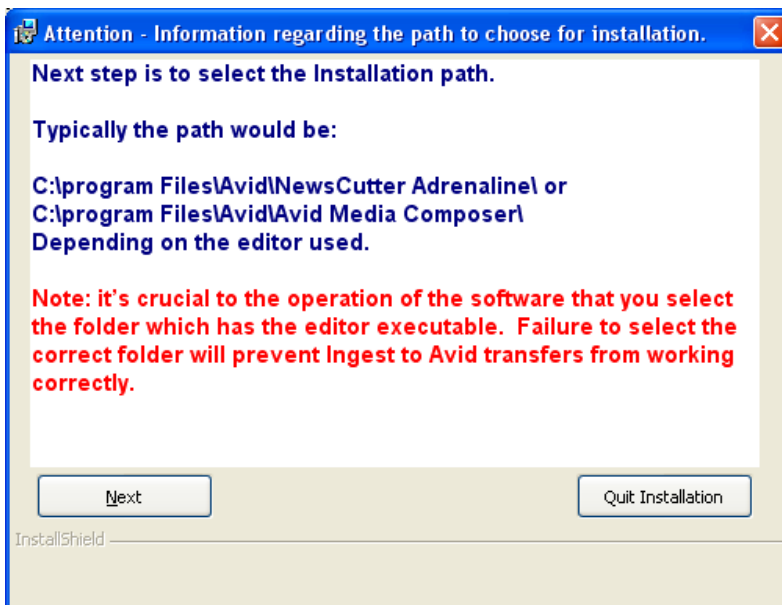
Attention - Information regarding the path to choose for installation.

Next step is to select the Installation path.

Typically the path would be:

C:\program Files\Avid\NewsCutter Adrenaline\ or
C:\program Files\Avid\Avid Media Composer\
Depending on the editor used.

Note: it's crucial to the operation of the software that you select the folder which has the editor executable. Failure to select the correct folder will prevent Ingest to Avid transfers from working correctly.

Next

Quit Installation

InstallShield